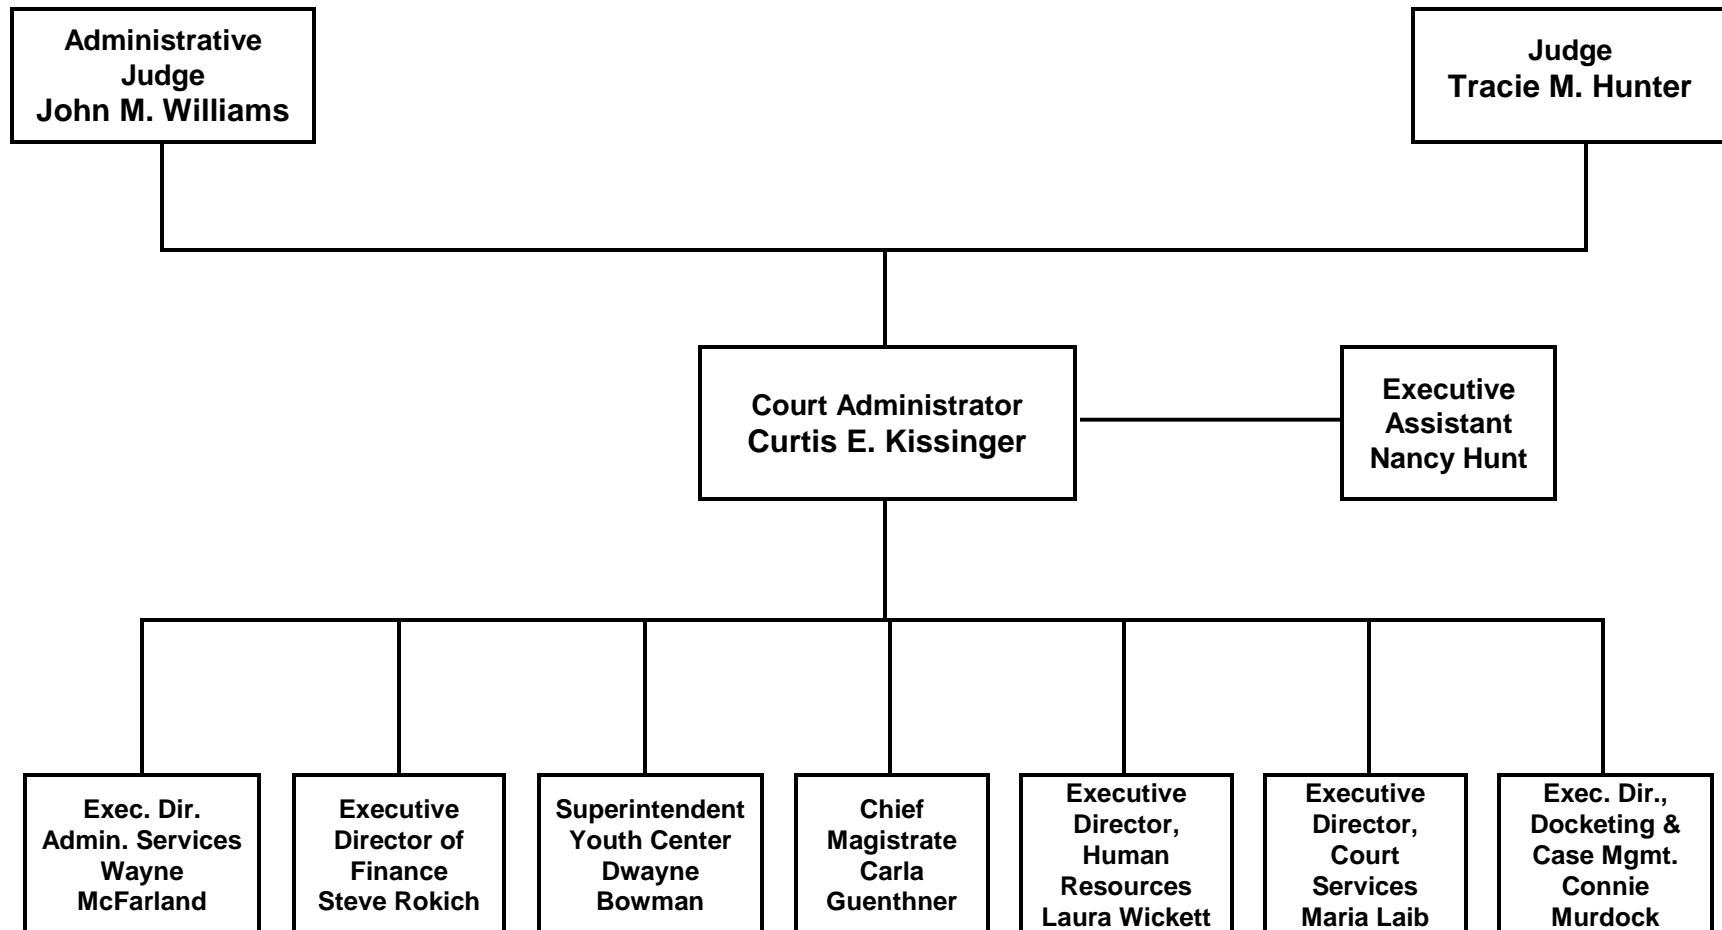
Administrative Judge
John M. Williams

Judge
Tracie M. Hunter

Court Administrator
Curtis E. Kissinger

Executive Assistant
Nancy Hunt

Exec. Dir. Admin. Services
Wayne McFarland

Executive Director of Finance
Steve Rokich

Superintendent Youth Center
Dwayne Bowman

Chief Magistrate
Carla Guenthner

Executive Director, Human Resources
Laura Wickett

Executive Director, Court Services
Maria Laib

Exec. Dir., Docketing & Case Mgmt.
Connie Murdock